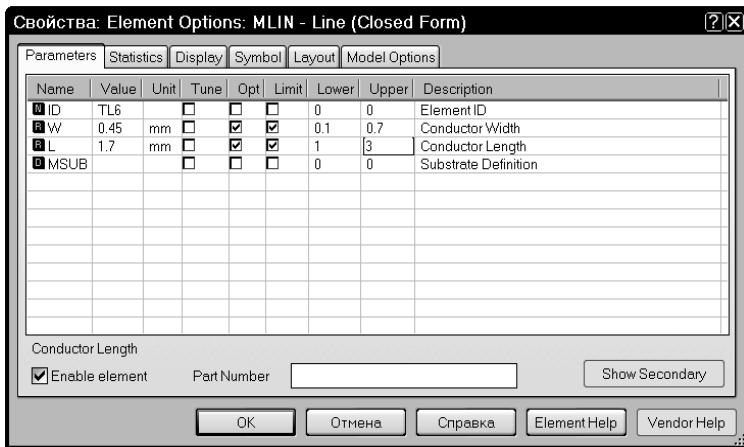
Свойства: Element Options: MLIN - Line (Closed Form)

Parameters | Statistics | Display | Symbol | Layout | Model Options

| Name | Value | Unit | Tune | Opt | Limit | Lower | Upper | Description |
|---|---|---|---|---|---|---|---|---|
| N ID | TL6 | | ☐ | ☐ | ☐ | 0 | 0 | Element ID |
| R W | 0.45 | mm | ☐ | ☑ | ☑ | 0.1 | 0.7 | Conductor Width |
| R L | 1.7 | mm | ☐ | ☑ | ☑ | 1 | 3 | Conductor Length |
| D MSUB | | | ☐ | ☐ | ☐ | 0 | 0 | Substrate Definition |

Conductor Length

☑ Enable element Part Number Show Secondary

OK Отмена Справка Element Help Vendor Help